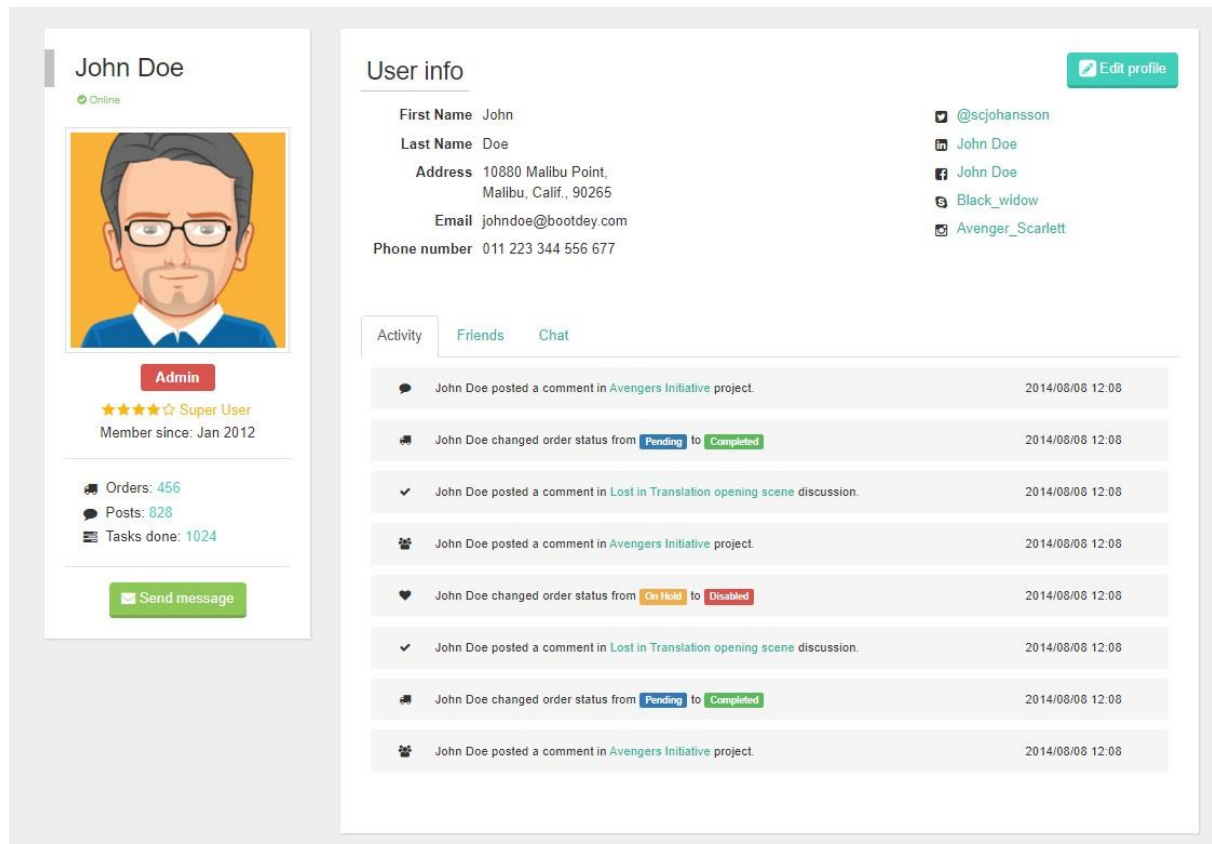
John Doe

Online

Admin

★★★★☆ Super User

Member since: Jan 2012

Orders: 456
Posts: 828
Tasks done: 1024

Send message

User info

Edit profile

First Name John
Last Name Doe
Address 10880 Malibu Point, Malibu, Calif., 90265
Email johndoe@bootdey.com
Phone number 011 223 344 556 677

@scjohansson
John Doe
John Doe
Black_widow
Avenger_Scarlett

Activity Friends Chat

John Doe posted a comment in Avengers Initiative project. 2014/08/08 12:08

John Doe changed order status from Pending to Completed 2014/08/08 12:08

John Doe posted a comment in Lost in Translation opening scene discussion. 2014/08/08 12:08

John Doe posted a comment in Avengers Initiative project. 2014/08/08 12:08

John Doe changed order status from On Hold to Disabled 2014/08/08 12:08

John Doe posted a comment in Lost in Translation opening scene discussion. 2014/08/08 12:08

John Doe changed order status from Pending to Completed 2014/08/08 12:08

John Doe posted a comment in Avengers Initiative project. 2014/08/08 12:08